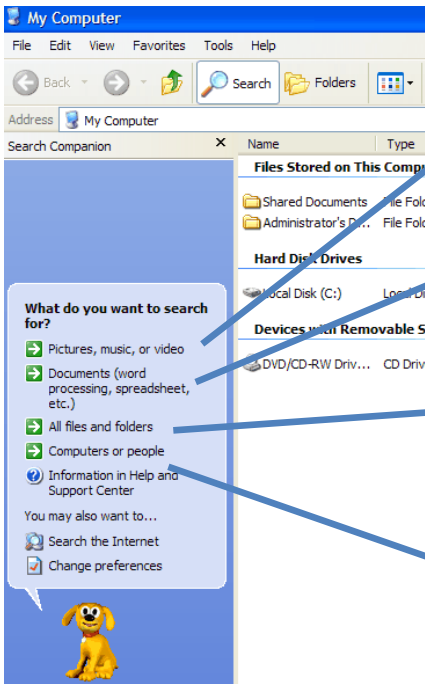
My Computer

File Edit View Favorites Tools Help

Back Search Folders

Address My Computer

Search Companion ×

Name Type

Files Stored on This Compu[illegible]

Shared Documents File Fol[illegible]

Administrator's D... File Fol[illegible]

Hard Disk Drives

Local Disk (C:) Local D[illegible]

Devices with Removable S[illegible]

DVD/CD-RW Driv... CD Driv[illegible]

What do you want to search for?

Pictures, music, or video

Documents (word processing, spreadsheet, etc.)

All files and folders

Computers or people

Information in Help and Support Center

You may also want to...

Search the Internet

Change preferences